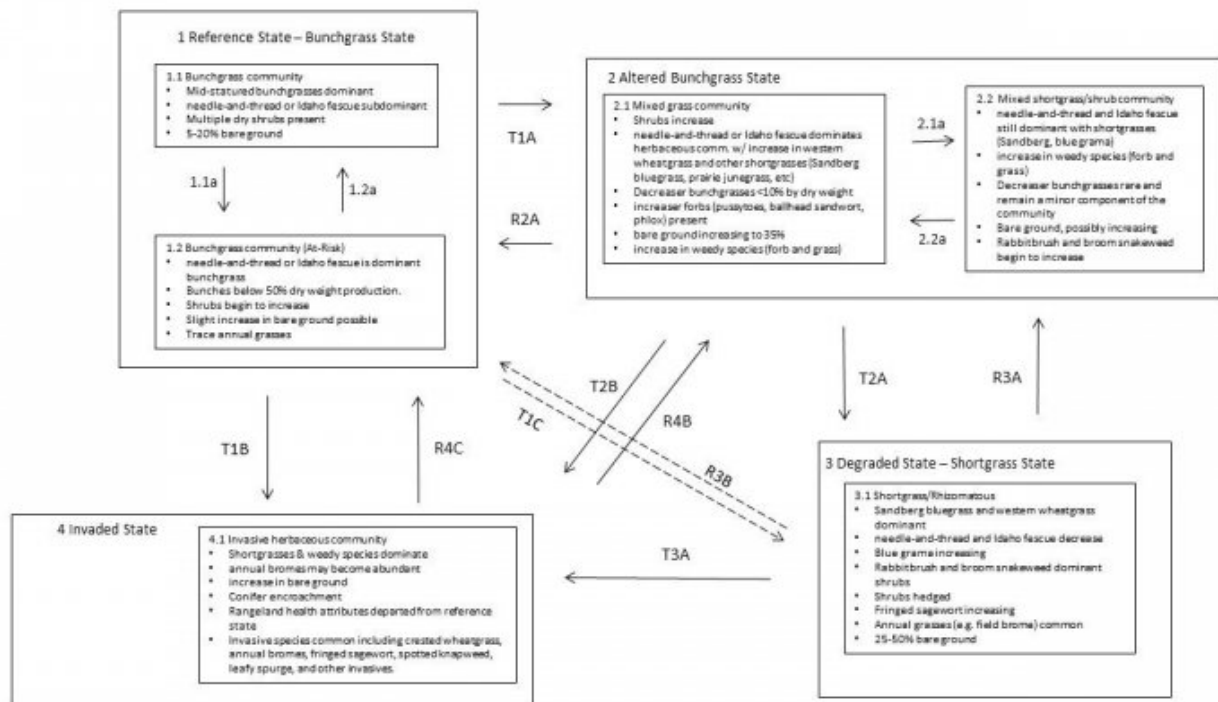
1 Reference State – Bunchgrass State

1.1 Bunchgrass community
- Mid-statured bunchgrasses dominant
- needle-and-thread or Idaho fescue subdominant
- Multiple dry shrubs present
- 5-20% bare ground

1.1a

1.2a

1.2 Bunchgrass community (At-Risk)
- needle-and-thread or Idaho fescue is dominant bunchgrass
- Bunches below 50% dry weight production.
- Shrubs begin to increase
- Slight increase in bare ground possible
- Trace annual grasses

T1A

R2A

2 Altered Bunchgrass State

2.1 Mixed grass community
- Shrubs increase
- needle-and-thread or Idaho fescue dominates herbaceous comm. w/ increase in western wheatgrass and other shortgrasses (Sandberg bluegrass, prairie junegrass, etc)
- Decreaser bunchgrasses <10% by dry weight
- increaser forbs (pussytoes, ballhead sandwort, phlox) present
- bare ground increasing to 35%
- increase in weedy species (forb and grass)

2.1a

2.2a

2.2 Mixed shortgrass/shrub community
- needle-and-thread and Idaho fescue still dominant with shortgrasses (Sandberg, blue grama)
- increase in weedy species (forb and grass)
- Decreaser bunchgrasses rare and remain a minor component of the community
- Bare ground, possibly increasing
- Rabbitbrush and broom snakeweed begin to increase

T2B

R4B

T1C

R3B

T2A

R3A

T1B

R4C

3 Degraded State – Shortgrass State

3.1 Shortgrass/Rhizomatous
- Sandberg bluegrass and western wheatgrass dominant
- needle-and-thread and Idaho fescue decrease
- Blue grama increasing
- Rabbitbrush and broom snakeweed dominant shrubs
- Shrubs hedged
- Fringed sagewort increasing
- Annual grasses (e.g. field brome) common
- 25-50% bare ground

T3A

4 Invaded State

4.1 Invasive herbaceous community
- Shortgrasses & weedy species dominate
- annual bromes may become abundant
- increase in bare ground
- Conifer encroachment
- Rangeland health attributes departed from reference state
- Invasive species common including crested wheatgrass, annual bromes, fringed sagewort, spotted knapweed, leafy spurge, and other invasives.